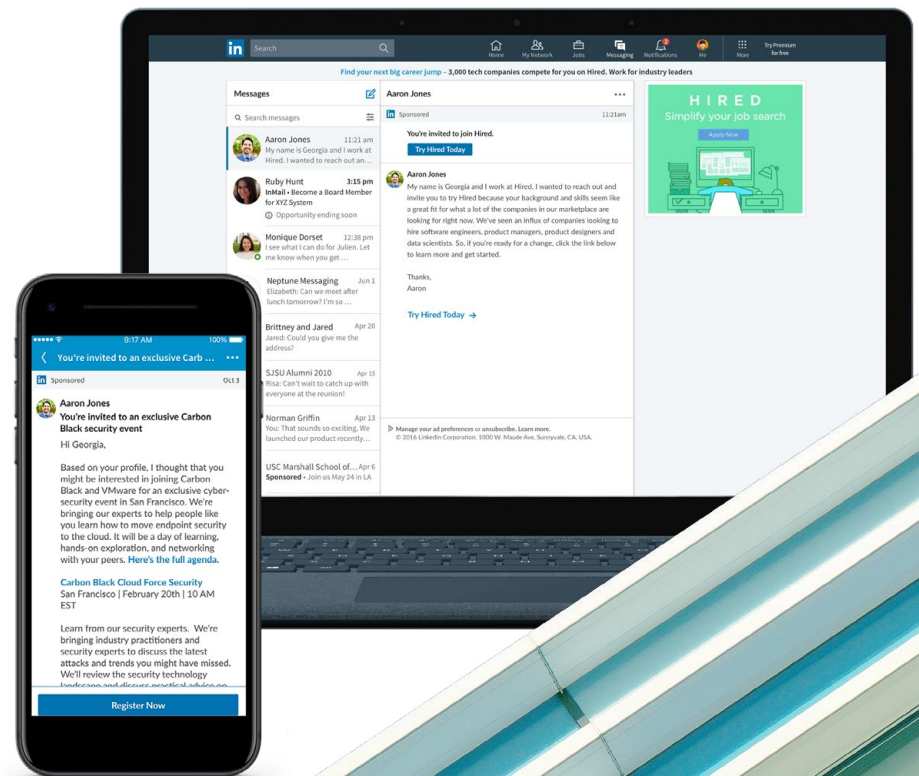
in Search

Home My Network Jobs Messaging Notifications Me More Try Premium for free

Find your next big career jump – 3,000 tech companies compete for you on Hired. Work for industry leaders

Messages

Search messages

Aaron Jones 11:21 am
My name is Georgia and I work at Hired. I wanted to reach out and...

Ruby Hunt 3:15 pm
InMail • Become a Board Member for XYZ System
Opportunity ending soon

Monique Dorset 12:38 pm
I see what I can do for Julien. Let me know when you get ...

Neptune Messaging Jun 1
Elizabeth: Can we meet after lunch tomorrow? I'm so ...

Brittney and Jared Apr 20
Jared: Could you give me the address?

SJSU Alumni 2010 Apr 15
Risa: Can't wait to catch up with everyone at the reunion!

Norman Griffin Apr 13
You: That sounds so exciting. We launched our product recently...

USC Marshall School of... Apr 6
Sponsored • Join us May 24 in LA

Aaron Jones

Sponsored 11:21am

You're invited to join Hired.

Try Hired Today

Aaron Jones
My name is Georgia and I work at Hired. I wanted to reach out and invite you to try Hired because your background and skills seem like a great fit for what a lot of the companies in our marketplace are looking for right now. We've seen an influx of companies looking to hire software engineers, product managers, product designers and data scientists. So, if you're ready for a change, click the link below to learn more and get started.

Thanks,
Aaron

Try Hired Today →

Manage your ad preferences or unsubscribe. Learn more.
© 2016 LinkedIn Corporation. 1000 W. Maude Ave, Sunnyvale, CA, USA.

HIRED
Simplify your job search
Apply Now

9:17 AM 100%

You're invited to an exclusive Carb ...

Sponsored Oct 3

Aaron Jones
You're invited to an exclusive Carbon Black security event

Hi Georgia,

Based on your profile, I thought that you might be interested in joining Carbon Black and VMware for an exclusive cyber-security event in San Francisco. We're bringing our experts to help people like you learn how to move endpoint security to the cloud. It will be a day of learning, hands-on exploration, and networking with your peers. Here's the full agenda.

Carbon Black Cloud Force Security
San Francisco | February 20th | 10 AM EST

Learn from our security experts. We're bringing industry practitioners and security experts to discuss the latest attacks and trends you might have missed. We'll review the security technology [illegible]

Register Now